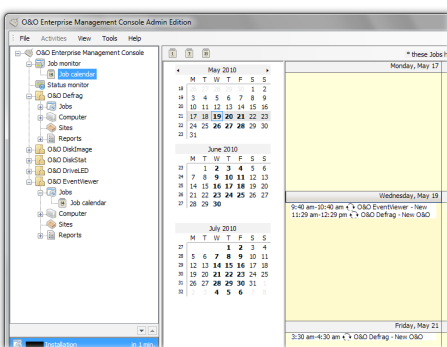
O&O Enterprise Management Console Admin Edition

File Activities View Tools Help

O&O Enterprise Management Console
Job monitor
Job calendar
Status monitor
O&O Defrag
Jobs
Computer
Sites
Reports
O&O DiskImage
O&O DiskStat
O&O DriveLED
O&O EventViewer
Jobs
Job calendar
Computer
Sites
Reports

Installation in 1 min

* these Jobs h

May 2010

| | M | T | W | T | F | S | S |
|---|---|---|---|---|---|---|---|
| 18 | | | | | | 1 | 2 |
| 19 | 3 | 4 | 5 | 6 | 7 | 8 | 9 |
| 20 | 10 | 11 | 12 | 13 | 14 | 15 | 16 |
| 21 | 17 | 18 | 19 | 20 | 21 | 22 | 23 |
| 22 | 24 | 25 | 26 | 27 | 28 | 29 | 30 |
| 23 | 31 | | | | | | |

June 2010

| | M | T | W | T | F | S | S |
|---|---|---|---|---|---|---|---|
| 23 | | 1 | 2 | 3 | 4 | 5 | 6 |
| 24 | 7 | 8 | 9 | 10 | 11 | 12 | 13 |
| 25 | 14 | 15 | 16 | 17 | 18 | 19 | 20 |
| 26 | 21 | 22 | 23 | 24 | 25 | 26 | 27 |
| 27 | 28 | 29 | 30 | | | | |

July 2010

| | M | T | W | T | F | S | S |
|---|---|---|---|---|---|---|---|
| 27 | | | | 1 | 2 | 3 | 4 |
| 28 | 5 | 6 | 7 | 8 | 9 | 10 | 11 |
| 29 | 12 | 13 | 14 | 15 | 16 | 17 | 18 |
| 30 | 19 | 20 | 21 | 22 | 23 | 24 | 25 |
| 31 | 26 | 27 | 28 | 29 | 30 | 31 | |
| 32 | | | | | | | |

Monday, May 17

Wednesday, May 19
9:40 am-10:40 am O&O EventViewer - New
11:29 am-12:29 pm O&O Defrag - New O&O

Friday, May 21
3:30 am-4:30 am O&O Defrag - New O&O